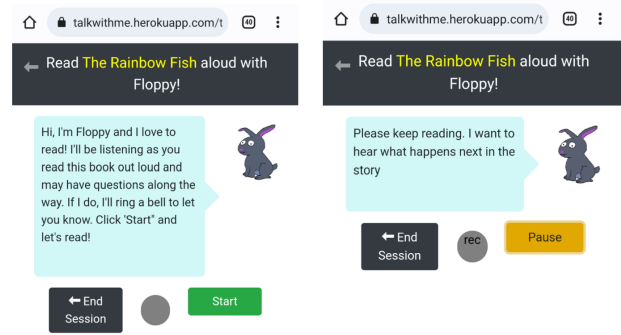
talkwithme.herokuapp.com/t

40

Read The Rainbow Fish aloud with Floppy!

Hi, I'm Floppy and I love to read! I'll be listening as you read this book out loud and may have questions along the way. If I do, I'll ring a bell to let you know. Click "Start" and let's read!

End Session

Start

talkwithme.herokuapp.com/t

40

Read The Rainbow Fish aloud with Floppy!

Please keep reading. I want to hear what happens next in the story

End Session

rec

Pause